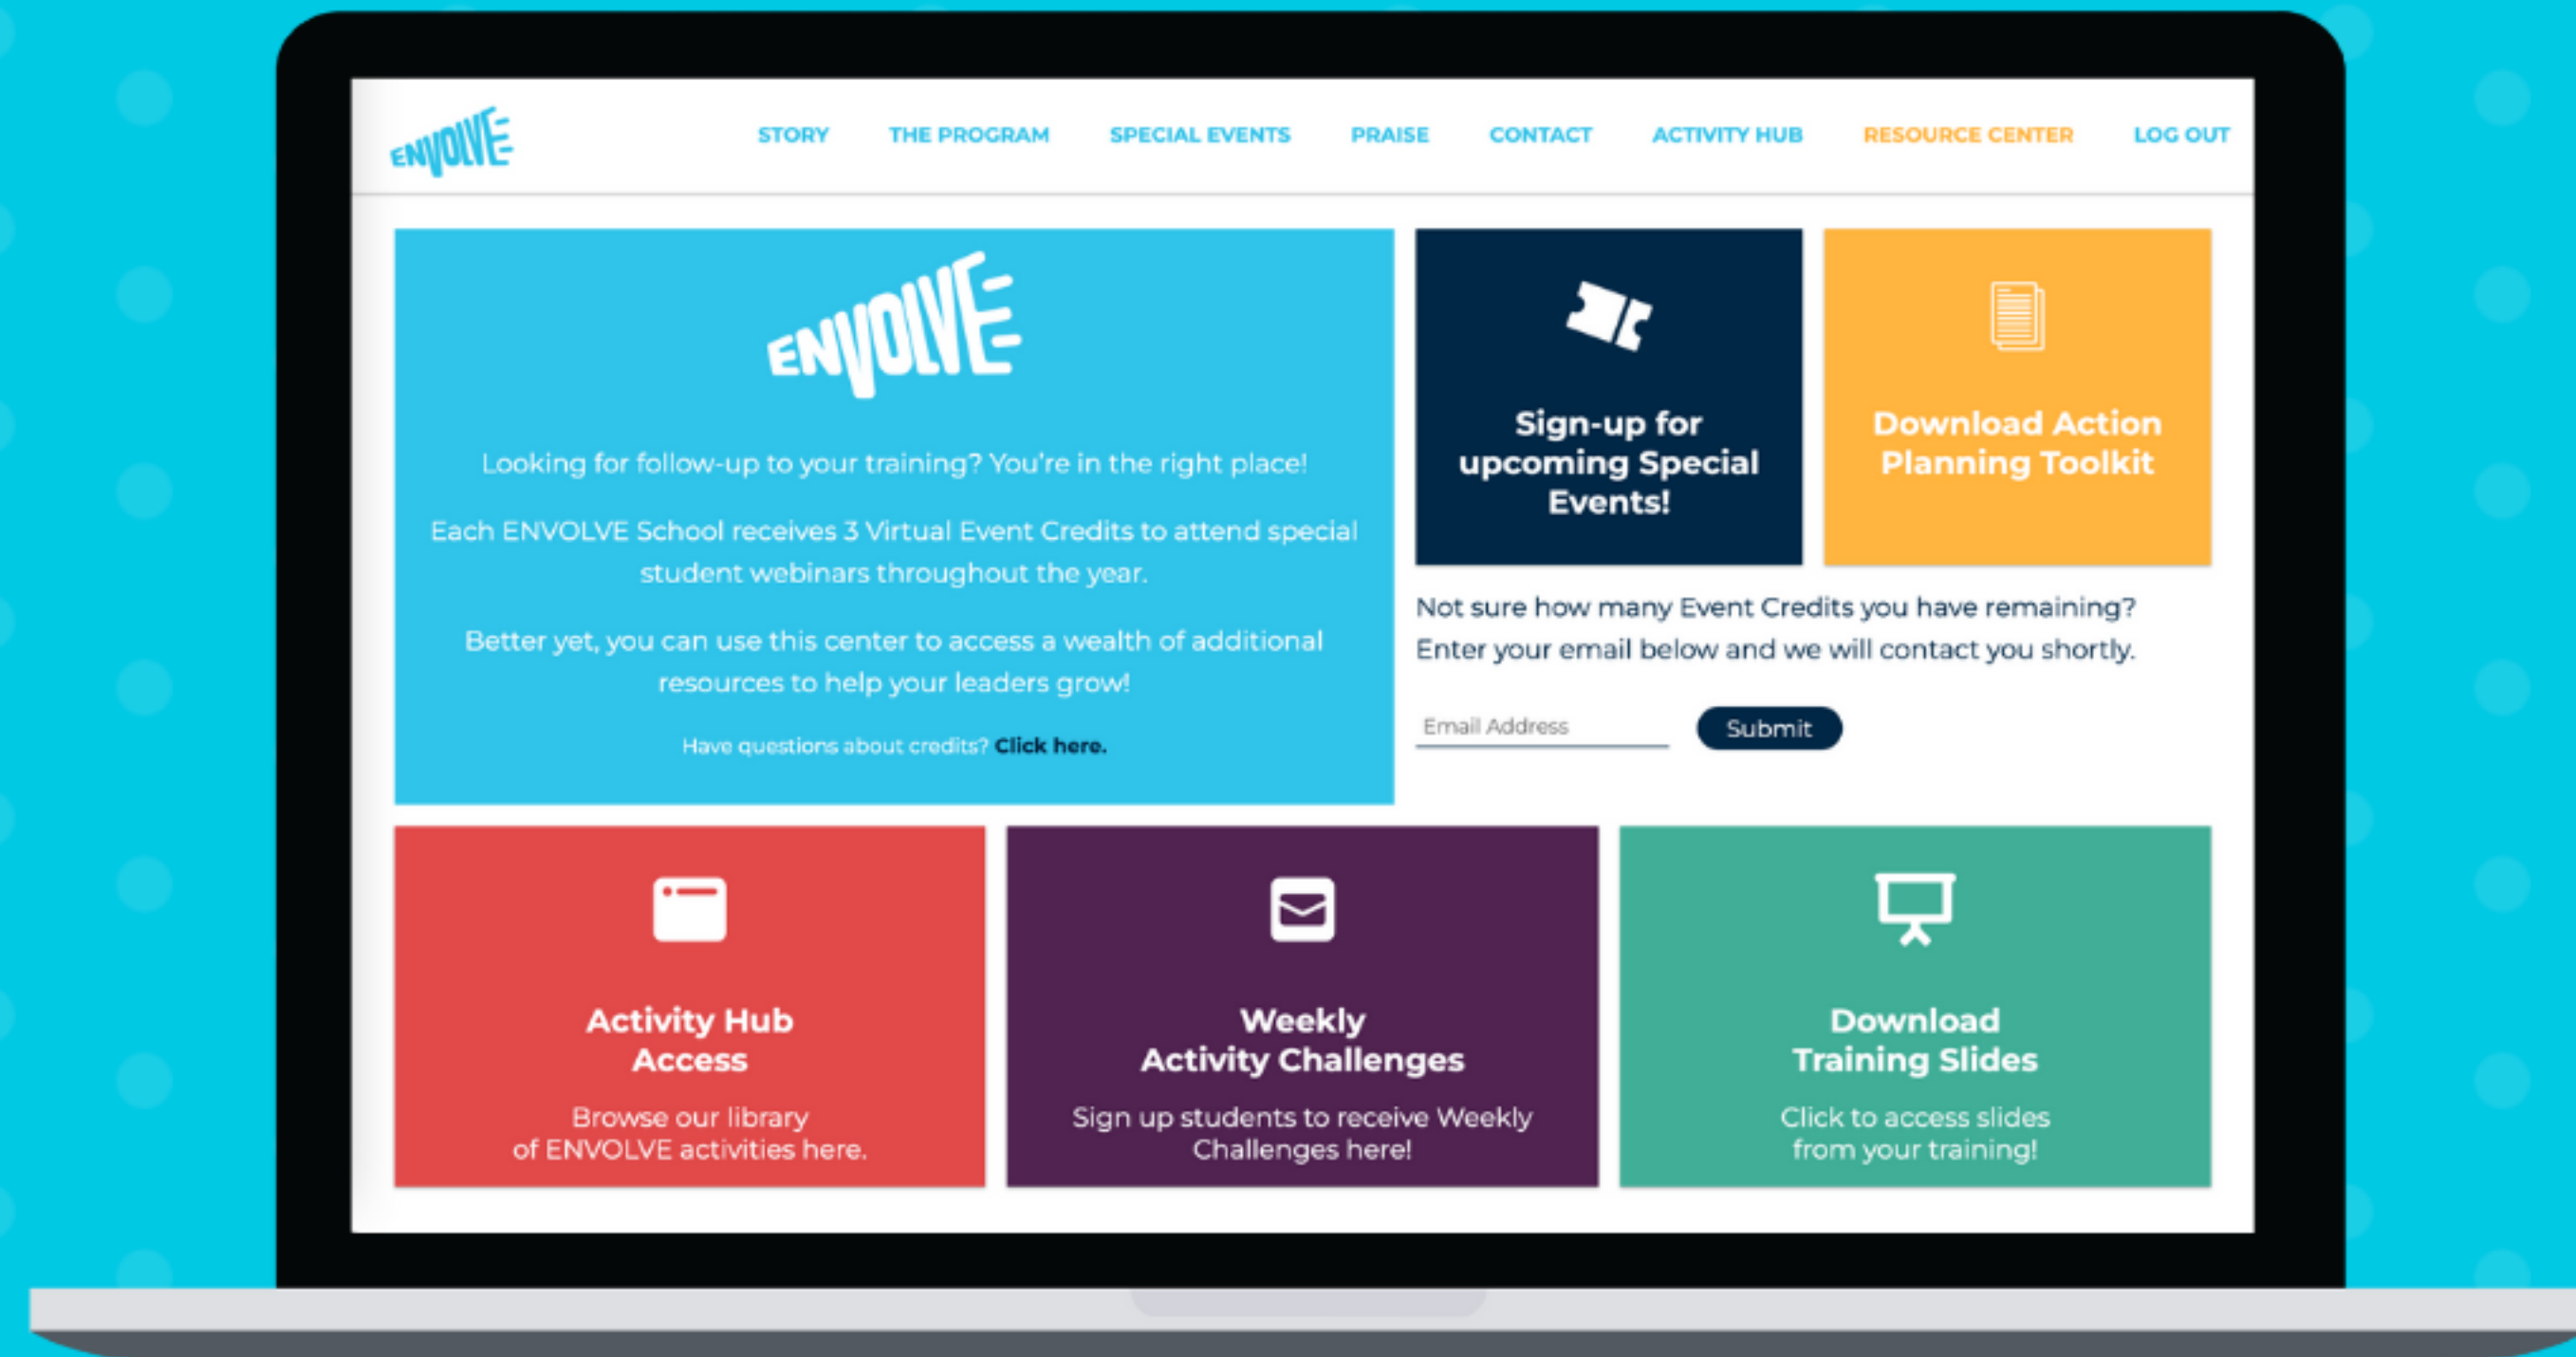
ENVOLVE

STORY THE PROGRAM SPECIAL EVENTS PRAISE CONTACT ACTIVITY HUB RESOURCE CENTER LOG OUT

ENVOLVE

Looking for follow-up to your training? You're in the right place!

Each ENVOLVE School receives 3 Virtual Event Credits to attend special student webinars throughout the year.

Better yet, you can use this center to access a wealth of additional resources to help your leaders grow!

Have questions about credits? Click here.

Sign-up for upcoming Special Events!

Download Action Planning Toolkit

Not sure how many Event Credits you have remaining? Enter your email below and we will contact you shortly.

Email Address

Submit

Activity Hub Access

Browse our library of ENVOLVE activities here.

Weekly Activity Challenges

Sign up students to receive Weekly Challenges here!

Download Training Slides

Click to access slides from your training!